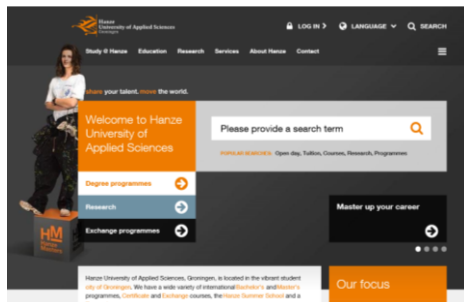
Hanze University of Applied Sciences Groningen

LOG IN
LANGUAGE
SEARCH

Study @ Hanze
Education
Research
Services
About Hanze
Contact

share your talent. move the world.

Welcome to Hanze University of Applied Sciences

Please provide a search term

POPULAR SEARCHES: Open day, Tuition, Courses, Research, Programmes

Degree programmes

Research

Exchange programmes

Master up your career

HM
Hanze Makers

Hanze University of Applied Sciences, Groningen, is located in the vibrant student city of Groningen. We have a wide variety of international Bachelor's and Master's programmes, Certificate and Exchange courses, the Hanze Summer School and a

Our focus